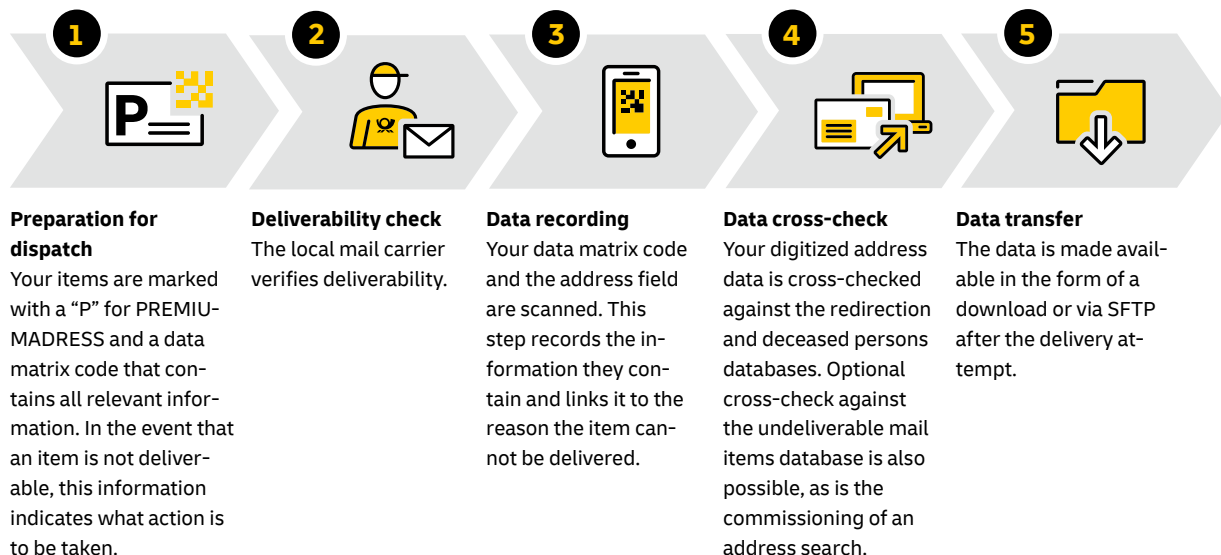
1

2

3

4

5

P

Preparation for dispatch
Your items are marked with a “P” for PREMIUMADRESS and a data matrix code that contains all relevant information. In the event that an item is not deliverable, this information indicates what action is to be taken.

Deliverability check
The local mail carrier verifies deliverability.

Data recording
Your data matrix code and the address field are scanned. This step records the information they contain and links it to the reason the item cannot be delivered.

Data cross-check
Your digitized address data is cross-checked against the redirection and deceased persons databases. Optional cross-check against the undeliverable mail items database is also possible, as is the commissioning of an address search.

Data transfer
The data is made available in the form of a download or via SFTP after the delivery attempt.